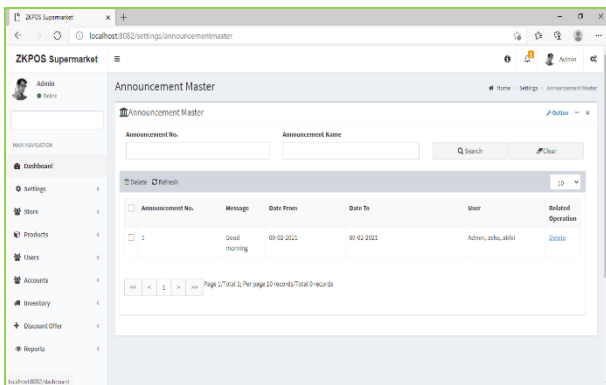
ZKPOS Supermarket × +

localhost:8082/settings/announcementmaster

ZKPOS Supermarket ≡

Admin

Admin
● Online

MAIN NAVIGATION

Dashboard

Settings

Store

Products

Users

Accounts

Inventory

Discount Offer

Reports

Announcement Master

Home > Settings > Announcement Master

Announcement Master

Option — ×

Announcement No.

Announcement Name

Search

Clear

Delete Refresh

10

| | Announcement No. | Message | Date From | Date To | User | Related Operation |
|---|---|---|---|---|---|---|
| | 1 | Good morning | 09-02-2021 | 09-02-2021 | Admin, ashu, akhil | Delete |

<< < 1 > >> Page 1/Total 1; Per page 10 records/Total 0 records

localhost:8082/dashboard